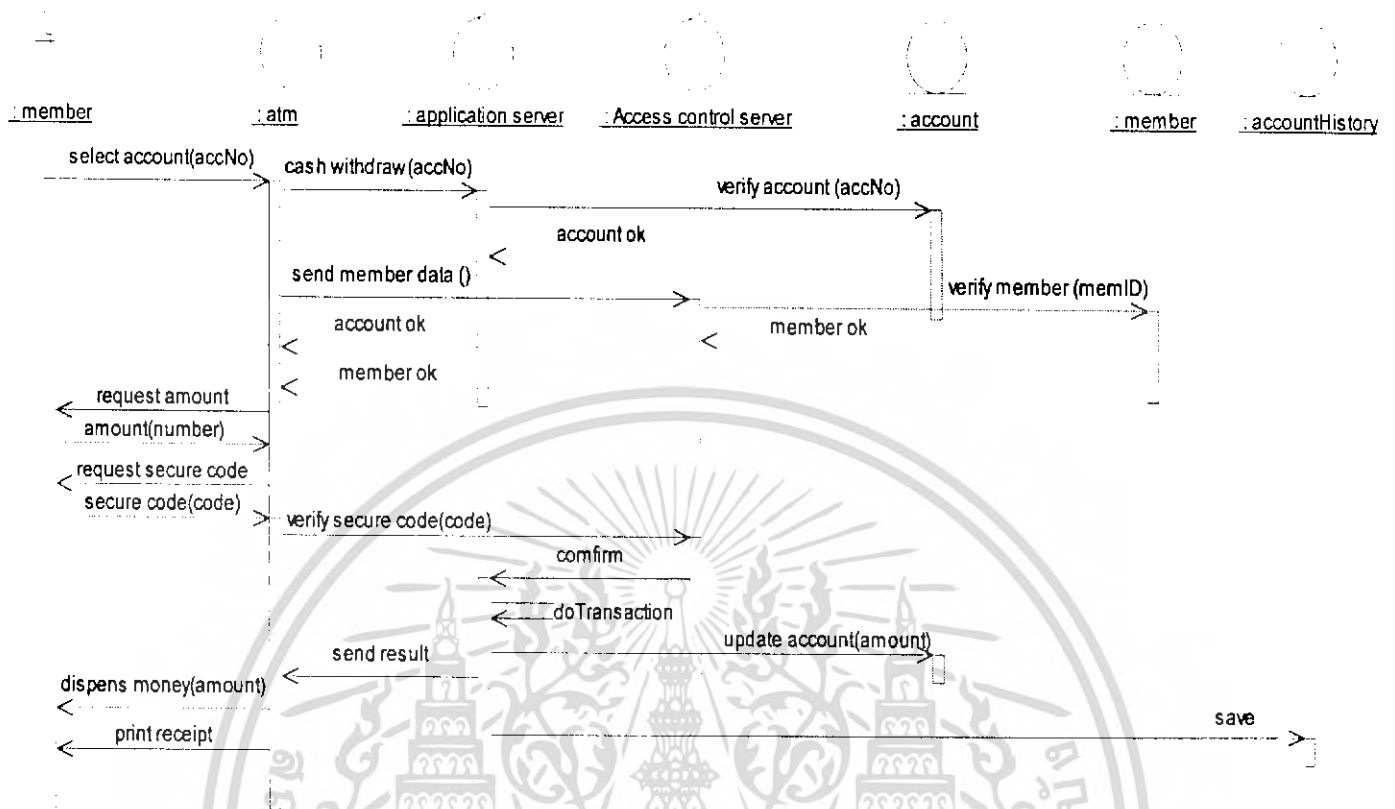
: member

: atm

: application server

: Access control server

: account

: member

: accountHistory

select account(accNo)

cash withdraw(accNo)

verify account (accNo)

account ok

send member data ()

verify member (memID)

account ok

member ok

member ok

request amount

amount(number)

request secure code

secure code(code)

verify secure code(code)

comfirm

doTransaction

update account(amount)

send result

dispens money(amount)

save

print receipt